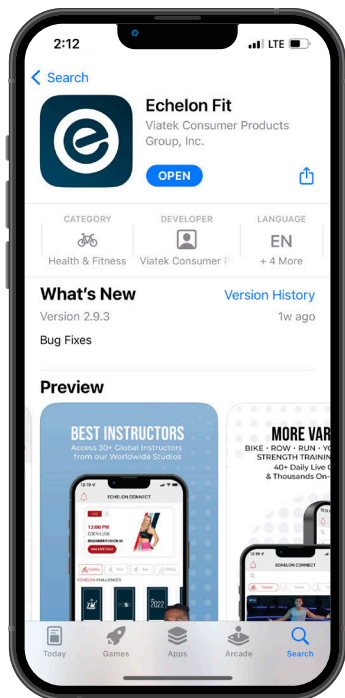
2:12

LTE

Search

Echelon Fit

Viatek Consumer Products Group, Inc.

OPEN

CATEGORY

Health & Fitness

DEVELOPER

Viatek Consumer P

LANGUAGE

EN

+ 4 More

What's New

Version History

Version 2.9.3

1w ago

Bug Fixes

Preview

BEST INSTRUCTORS

Access 30+ Global Instructors from our Worldwide Studios

ECHELON CONNECT

12:00 PM

ECHELON CHALLENGES

2022

MORE VAR

BIKE • ROW • RUN • YO

STRENGTH TRAININ

40+ Daily Live C

& Thousands On-

ECHELON CONNECT

Today

Games

Apps

Arcade

Search